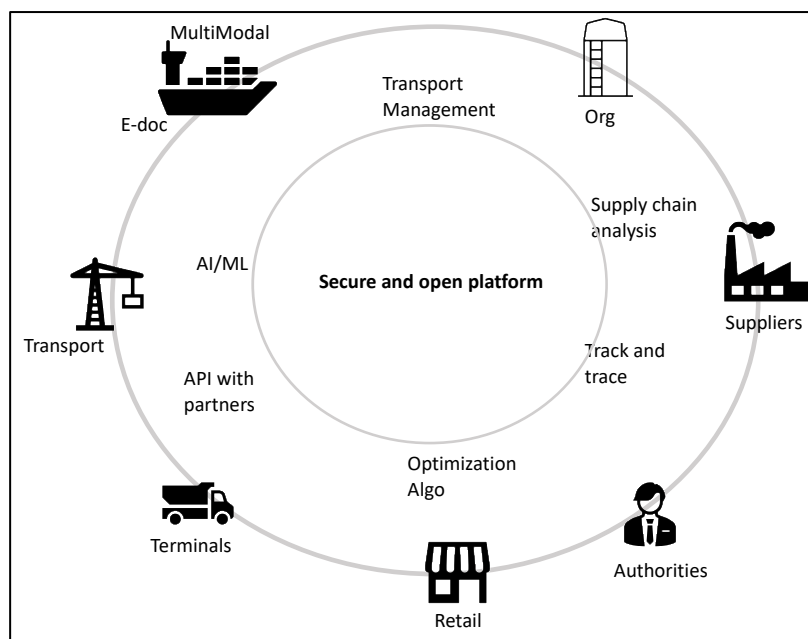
MultiModal

E-doc

Transport Management

Org

Supply chain analysis

Suppliers

AI/ML

Secure and open platform

Transport

Track and trace

API with partners

Optimization Algo

Terminals

Authorities

Retail